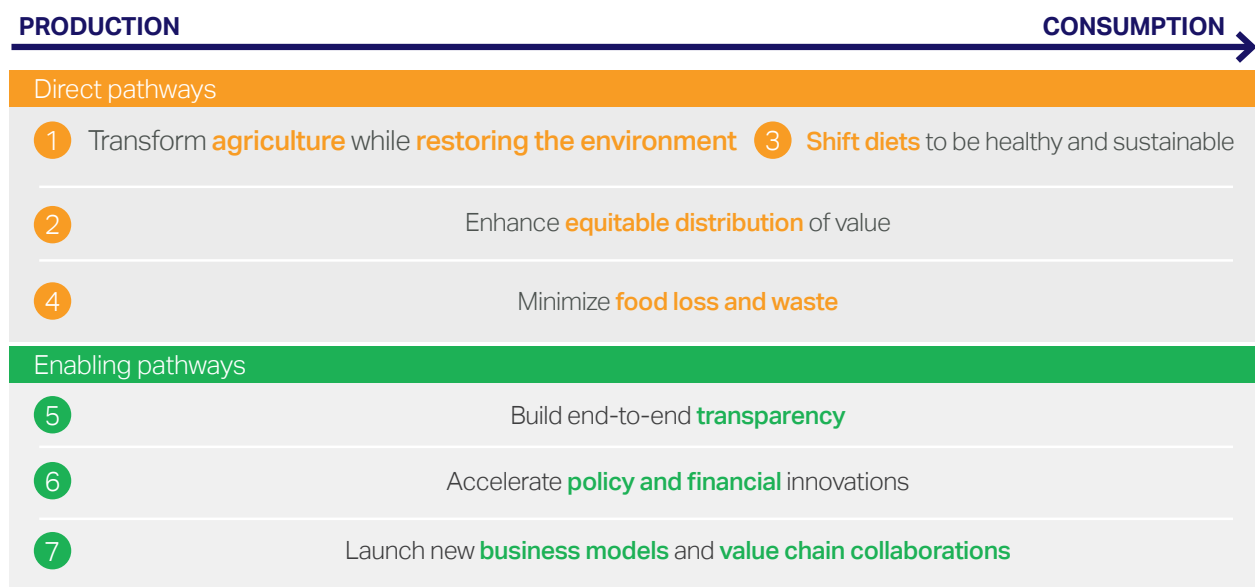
PRODUCTION

CONSUMPTION

Direct pathways

1 Transform agriculture while restoring the environment

3 Shift diets to be healthy and sustainable

2 Enhance equitable distribution of value

4 Minimize food loss and waste

Enabling pathways

5 Build end-to-end transparency

6 Accelerate policy and financial innovations

7 Launch new business models and value chain collaborations